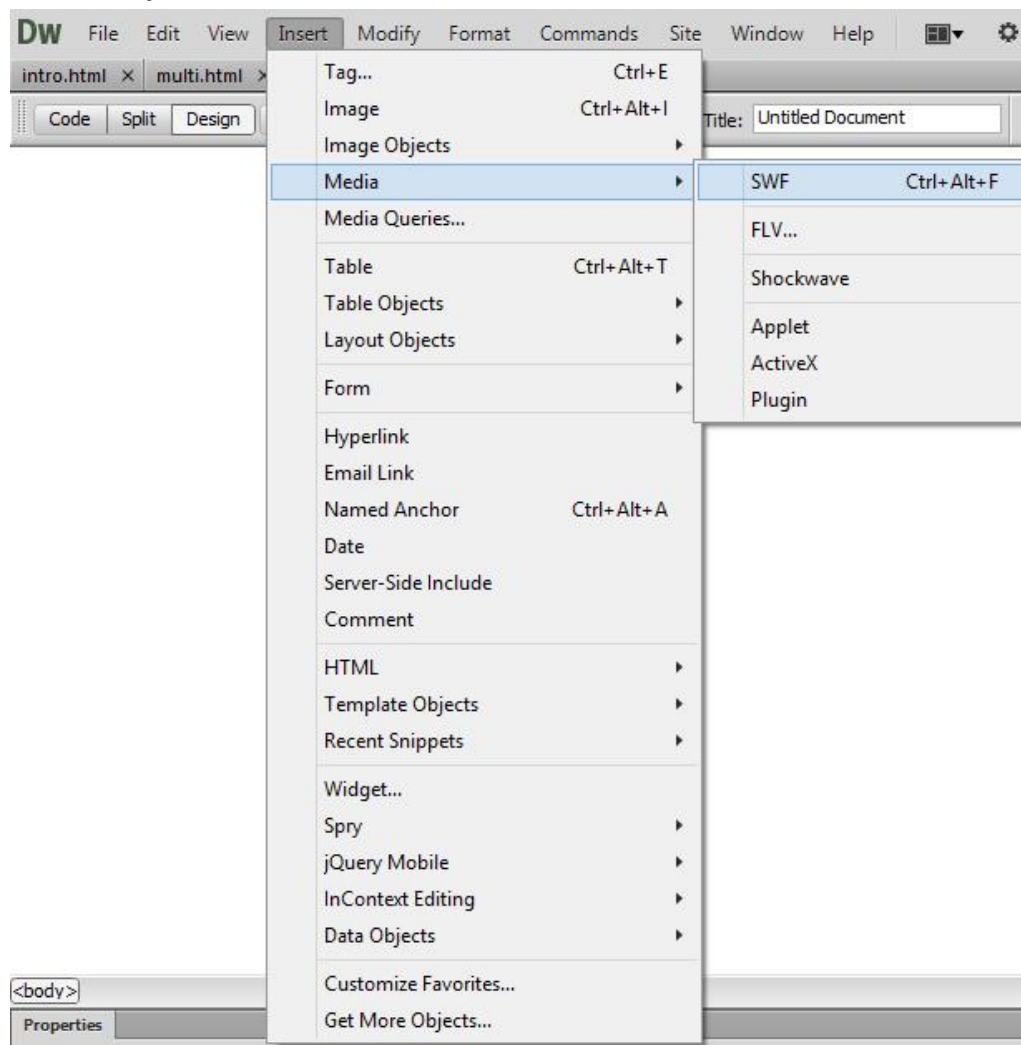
Dw File Edit View Insert Modify Format Commands Site Window Help

intro.html × multi.html ×

Code Split Design

Title: Untitled Document

Tag... Ctrl+E
Image Ctrl+Alt+I
Image Objects
Media
Media Queries...
Table Ctrl+Alt+T
Table Objects
Layout Objects
Form
Hyperlink
Email Link
Named Anchor Ctrl+Alt+A
Date
Server-Side Include
Comment
HTML
Template Objects
Recent Snippets
Widget...
Spry
jQuery Mobile
InContext Editing
Data Objects
Customize Favorites...
Get More Objects...

SWF Ctrl+Alt+F
FLV...
Shockwave
Applet
ActiveX
Plugin

<body>

Properties